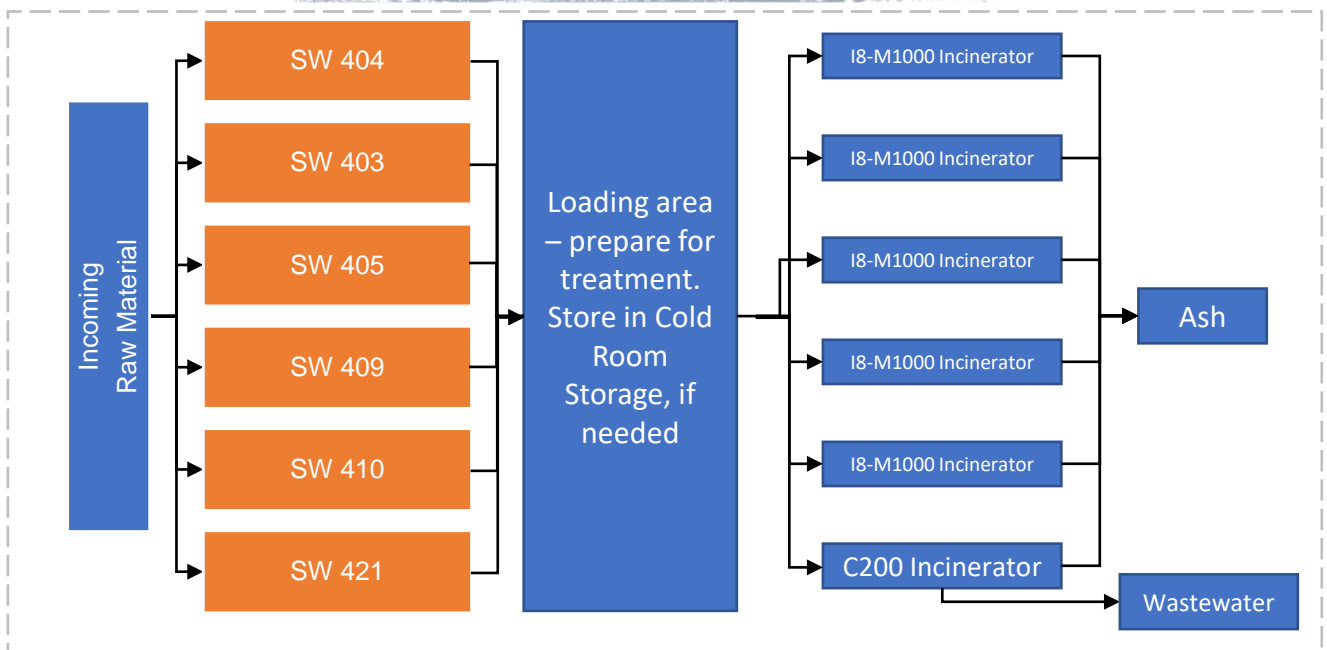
Incoming Raw Material

SW 404

SW 403

SW 405

SW 409

SW 410

SW 421

Loading area – prepare for treatment. Store in Cold Room Storage, if needed

I8-M1000 Incinerator

I8-M1000 Incinerator

I8-M1000 Incinerator

I8-M1000 Incinerator

I8-M1000 Incinerator

C200 Incinerator

Ash

Wastewater